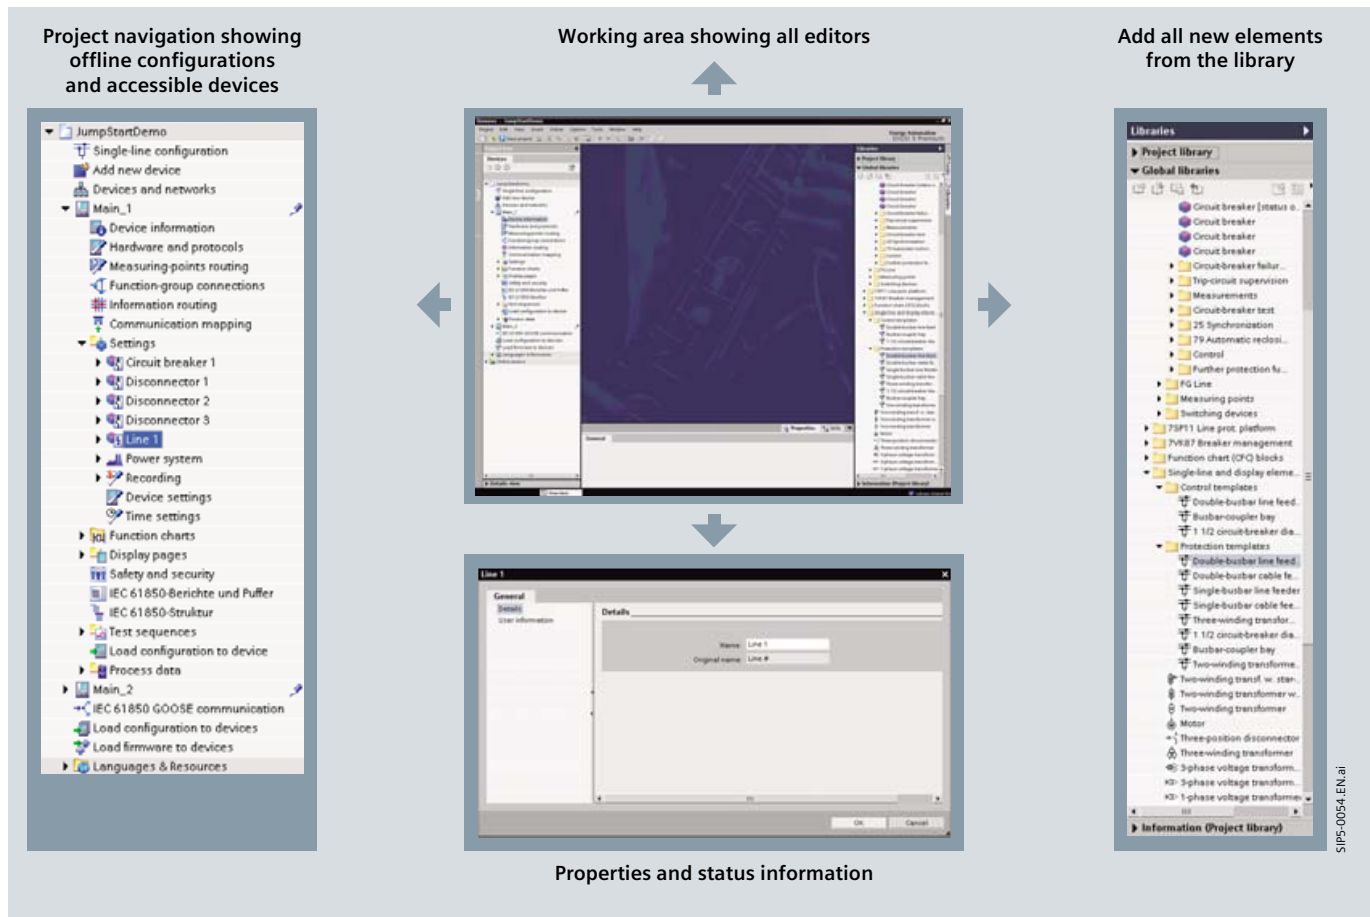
Project navigation showing offline configurations and accessible devices

Working area showing all editors

Add all new elements from the library

JumpStartDemo
Single-line configuration
Add new device
Devices and networks
Main_1
Device information
Hardware and protocols
Measuring-points routing
Function-group connections
Information routing
Communication mapping
Settings
Circuit breaker 1
Disconnector 1
Disconnector 2
Disconnector 3
Line 1
Power system
Recording
Device settings
Time settings
Function charts
Display pages
Safety and security
IEC 61850-Berichte und Puffer
IEC 61850-Struktur
Test sequences
Load configuration to device
Process data
Main_2
IEC 61850 GOOSE communication
Load configuration to devices
Load firmware to devices
Languages & Resources

Line 1
General
Details
User information
Details
Name: Line 1
Original name: Line 4
OK
Cancel

Libraries
Project library
Global libraries
Circuit breaker [status o...
Circuit breaker
Circuit breaker
Circuit breaker
Circuit-breaker failur...
Trip-circuit supervision
Measurements
Circuit-breaker test
25 Synchronization
79 Automatic reclosi...
Control
Further protection fu...
FG Line
Measuring points
Switching devices
7SP11 Line prot. platform
7VK87 Breaker management
Function chart (CFC) blocks
Single-line and display eleme...
Control templates
Double-busbar line feed...
Busbar-coupler bay
1 1/2 circuit-breaker dia...
Protection templates
Double-busbar line feed
Double-busbar cable fe...
Single-busbar line feeder
Single-busbar cable fee...
Three-winding transfor...
1 1/2 circuit-breaker dia...
Busbar-coupler bay
Two-winding transforme...
Two-winding transf. w. star-...
Two-winding transformer w...
Two-winding transformer
Motor
Three-position disconnector
Three-winding transformer
3-phase voltage transform...
3-phase voltage transform...
1-phase voltage transforme...
Information (Project library)

Properties and status information

SIP5-0054.EN.ai